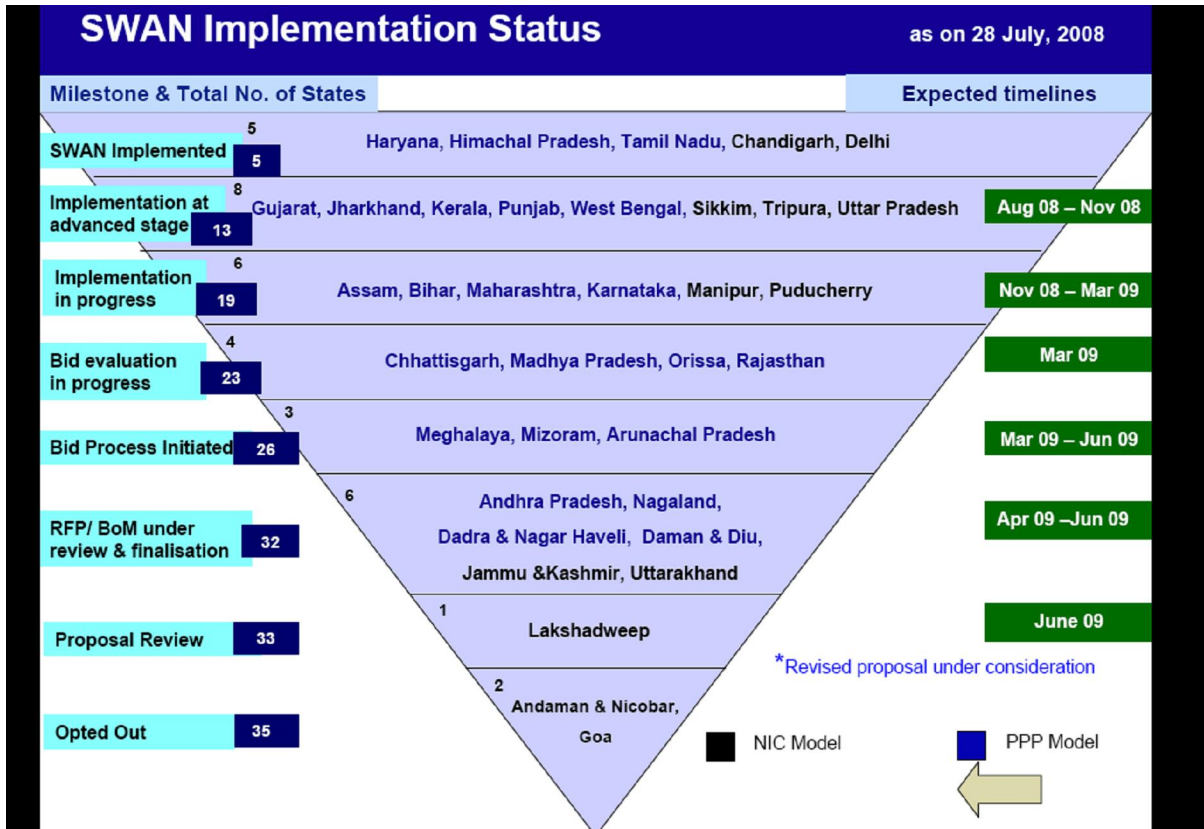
SWAN Implementation Status

as on 28 July, 2008

Milestone & Total No. of States

Expected timelines

SWAN Implemented 5 5

Haryana, Himachal Pradesh, Tamil Nadu, Chandigarh, Delhi

Implementation at advanced stage 8 13

Gujarat, Jharkhand, Kerala, Punjab, West Bengal, Sikkim, Tripura, Uttar Pradesh

Aug 08 – Nov 08

Implementation in progress 6 19

Assam, Bihar, Maharashtra, Karnataka, Manipur, Puducherry

Nov 08 – Mar 09

Bid evaluation in progress 4 23

Chhattisgarh, Madhya Pradesh, Orissa, Rajasthan

Mar 09

Bid Process Initiated 3 26

Meghalaya, Mizoram, Arunachal Pradesh

Mar 09 – Jun 09

RFP/ BoM under review & finalisation 6 32

Andhra Pradesh, Nagaland, Dadra & Nagar Haveli, Daman & Diu, Jammu &Kashmir, Uttarakhand

Apr 09 –Jun 09

Proposal Review 1 33

Lakshadweep

June 09

*Revised proposal under consideration

Opted Out 2 35

Andaman & Nicobar, Goa

NIC Model

PPP Model